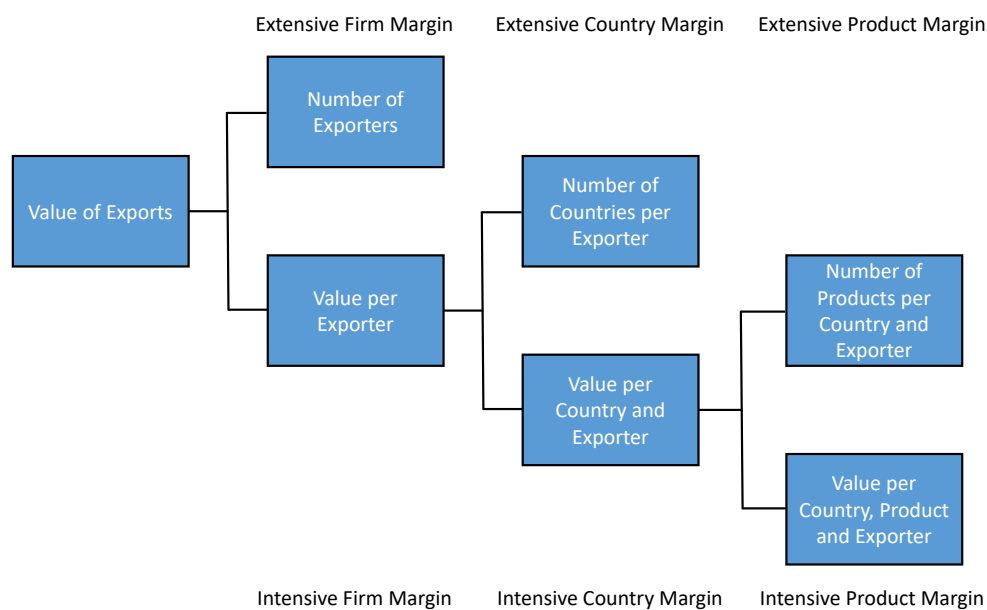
Extensive Firm Margin

Extensive Country Margin

Extensive Product Margin

Value of Exports

Number of Exporters

Value per Exporter

Number of Countries per Exporter

Value per Country and Exporter

Number of Products per Country and Exporter

Value per Country, Product and Exporter

Intensive Firm Margin

Intensive Country Margin

Intensive Product Margin